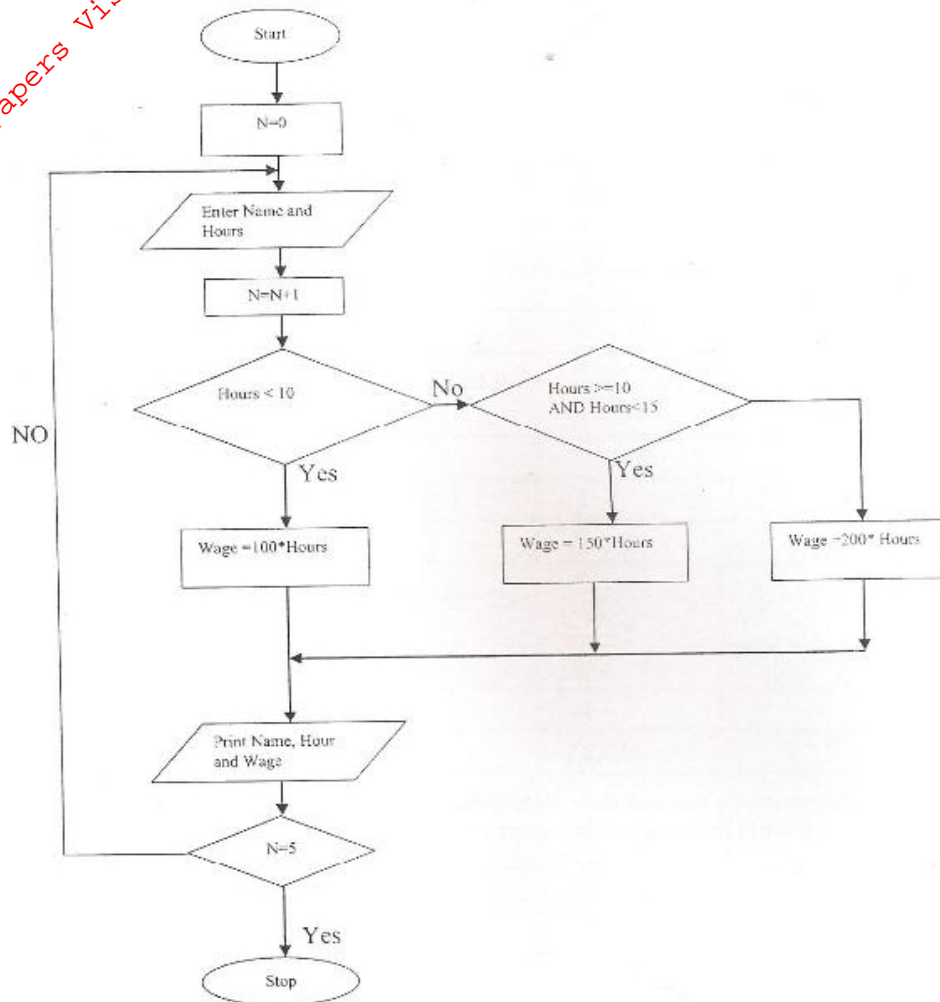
apers Vi

Start

N=0

Enter Name and Hours

N=N+1

Hours < 10

No

Hours >=10 AND Hours<15

NO

Yes

Yes

Wage =100*Hours

Wage = 150*Hours

Wage =200* Hours

Print Name, Hour and Wage

N=5

Yes

Stop